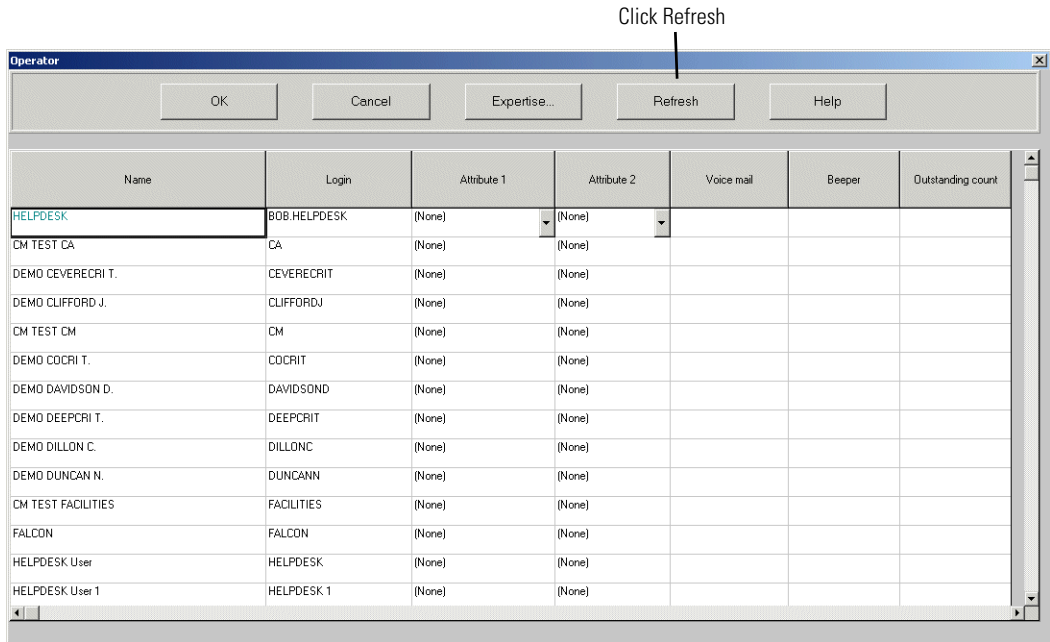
Click Refresh

Operator

OK | Cancel | Expertise... | Refresh | Help

| Name | Login | Attribute 1 | Attribute 2 | Voice mail | Beeper | Outstanding count |
|---|---|---|---|---|---|---|
| HELPDESK | BOB.HELPDESK | (None) | (None) | | | |
| CM TEST CA | CA | (None) | (None) | | | |
| DEMO CEVERECRI T. | CEVERECRIT | (None) | (None) | | | |
| DEMO CLIFFORD J. | CLIFFORDJ | (None) | (None) | | | |
| CM TEST CM | CM | (None) | (None) | | | |
| DEMO COCRI T. | COCRIT | (None) | (None) | | | |
| DEMO DAVIDSON D. | DAVIDSOND | (None) | (None) | | | |
| DEMO DEEPCRI T. | DEEPCRIT | (None) | (None) | | | |
| DEMO DILLON C. | DILLONC | (None) | (None) | | | |
| DEMO DUNCAN N. | DUNCANN | (None) | (None) | | | |
| CM TEST FACILITIES | FACILITIES | (None) | (None) | | | |
| FALCON | FALCON | (None) | (None) | | | |
| HELPDESK User | HELPDESK | (None) | (None) | | | |
| HELPDESK User 1 | HELPDESK 1 | (None) | (None) | | | |